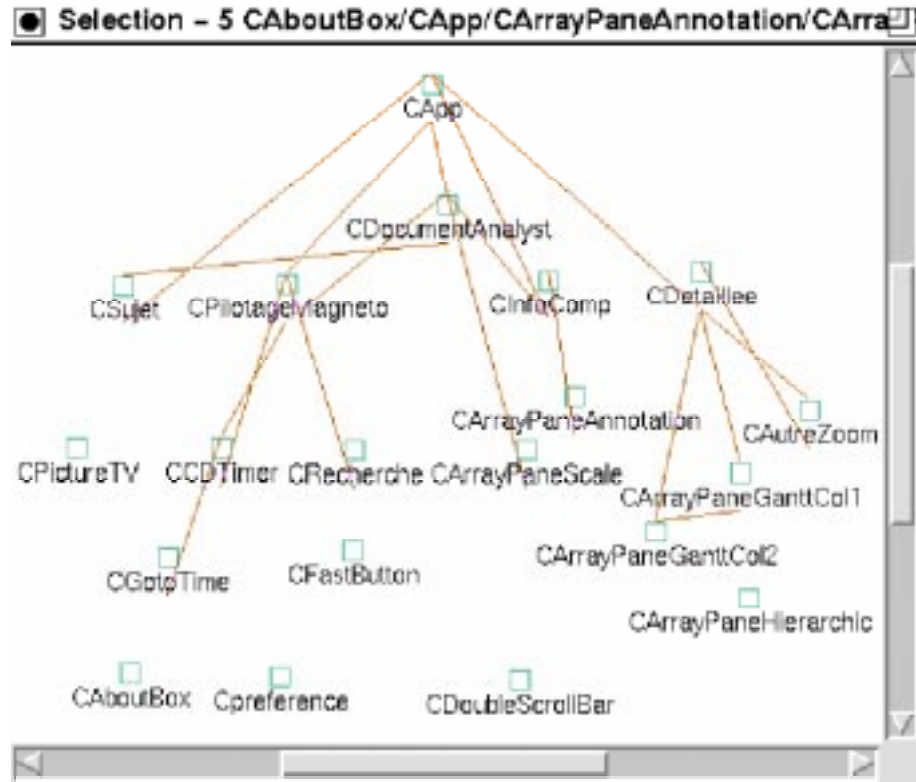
Selection – 5 CAboutBox/CApp/CArrayPaneAnnotation/CArra

CApp

CDocumentAnalyst

CSujet

CPilotageMagneto

CInfoComp

CDetaillee

CArrayPaneAnnotation

CAutreZoom

CPictureTV

CCDTimer

CRecherche

CArrayPaneScale

CArrayPaneGanttCol1

CArrayPaneGanttCol2

CGotoTime

CFastButton

CArrayPaneHierarchic

CAboutBox

Cpreference

CDoubleScrollBar